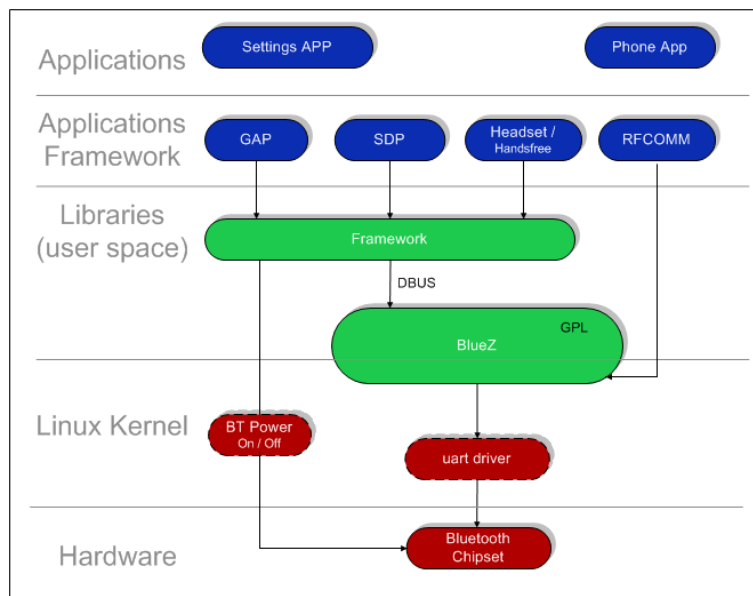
Applications

Settings APP

Phone App

Applications Framework

GAP

SDP

Headset / Handsfree

RFCOMM

Libraries (user space)

Framework

DBUS

GPL

BlueZ

Linux Kernel

BT Power On / Off

uart driver

Hardware

Bluetooth Chipset